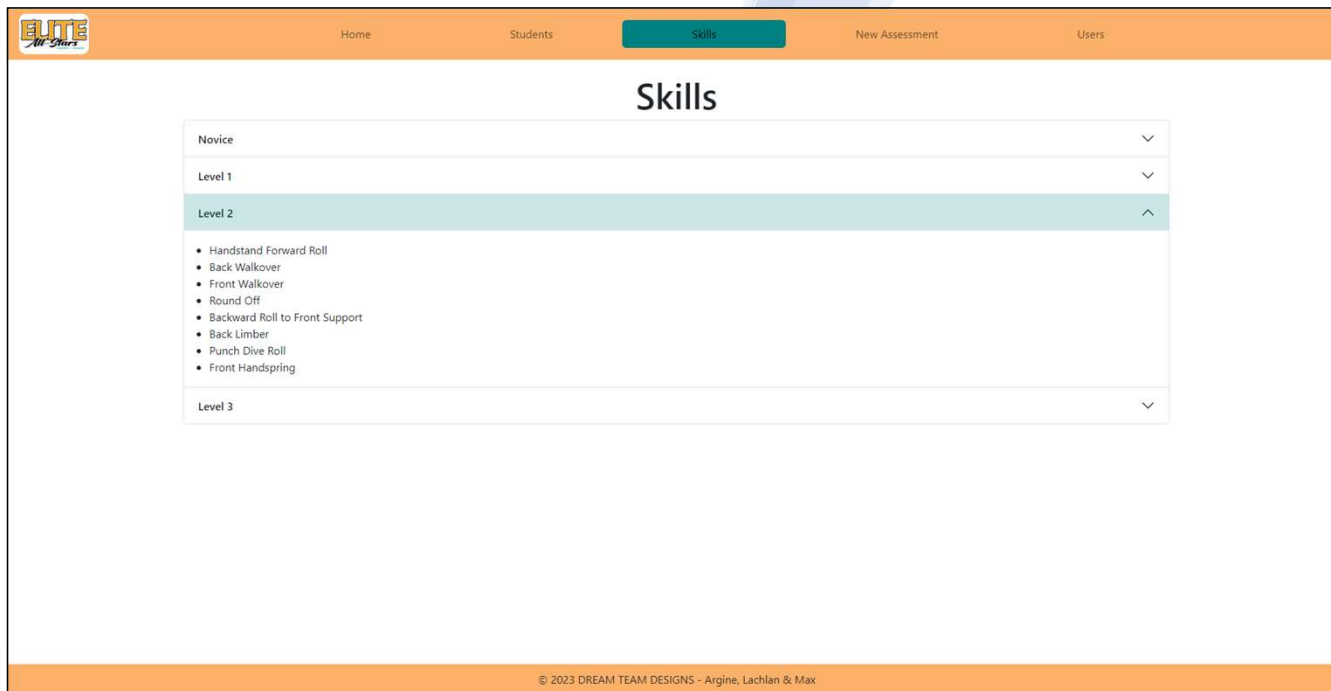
ELITE All-Stars

Home Students Skills New Assessment Users

Skills

Novice

Level 1

Level 2

- Handstand Forward Roll
- Back Walkover
- Front Walkover
- Round Off
- Backward Roll to Front Support
- Back Limber
- Punch Dive Roll
- Front Handspring

Level 3

© 2023 DREAM TEAM DESIGNS - Argine, Lachlan & Max